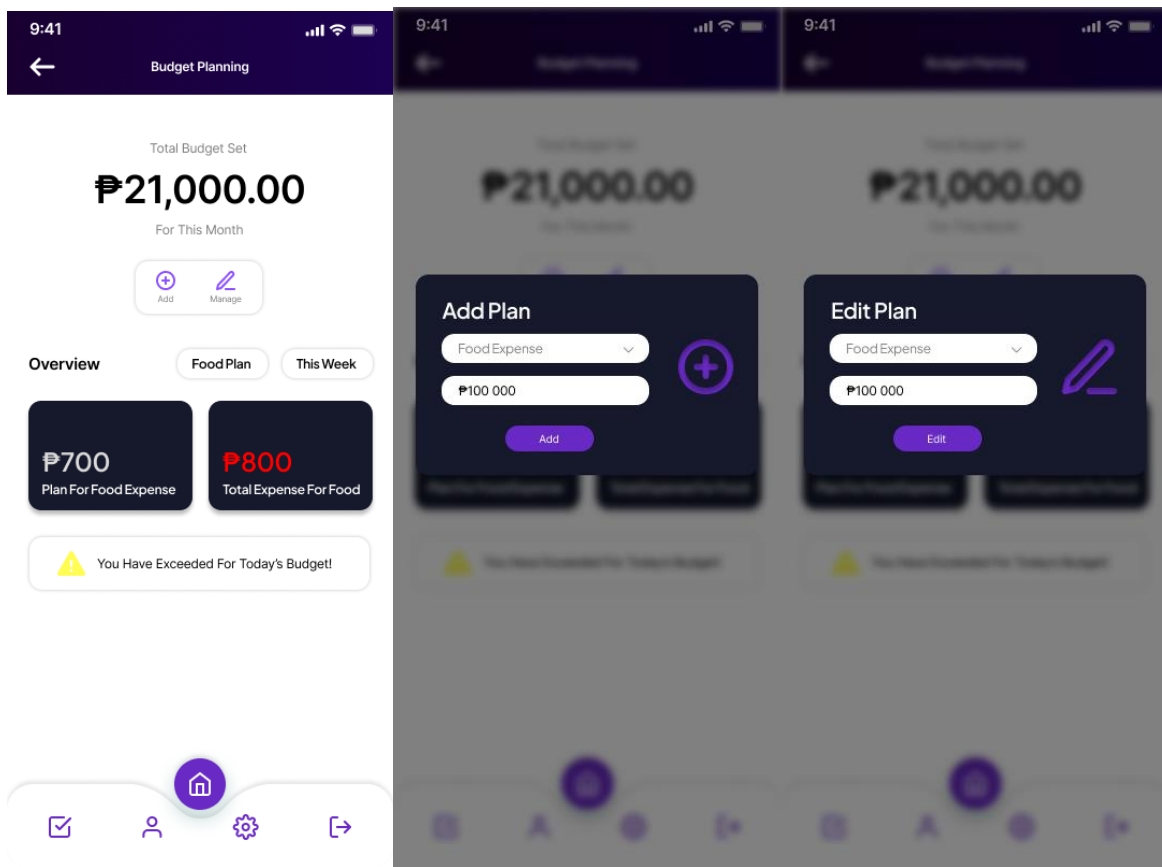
9:41

Budget Planning

Total Budget Set

₱21,000.00

For This Month

Add

Manage

Overview

Food Plan

This Week

₱700

Plan For Food Expense

₱800

Total Expense For Food

You Have Exceeded For Today's Budget!

9:41

₱21,000.00

Add Plan

Food Expense

₱100 000

Add

9:41

₱21,000.00

Edit Plan

Food Expense

₱100 000

Edit